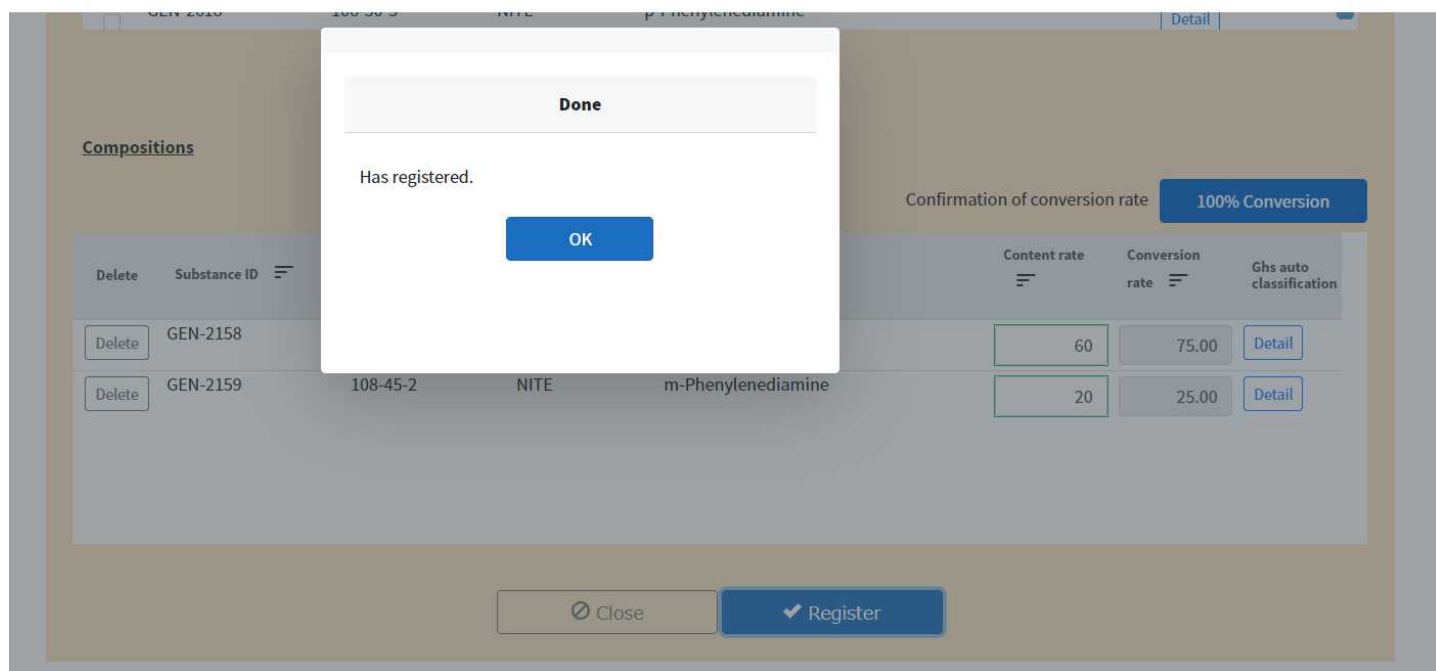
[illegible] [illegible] NITE p-Phenylenediamine Detail

Done

Has registered.

OK

Compositions

Confirmation of conversion rate 100% Conversion

| Delete | Substance ID | | | | Content rate | Conversion rate | Ghs auto classification |
|---|---|---|---|---|---|---|---|
| Delete | GEN-2158 | | | | 60 | 75.00 | Detail |
| Delete | GEN-2159 | 108-45-2 | NITE | m-Phenylenediamine | 20 | 25.00 | Detail |

Close Register